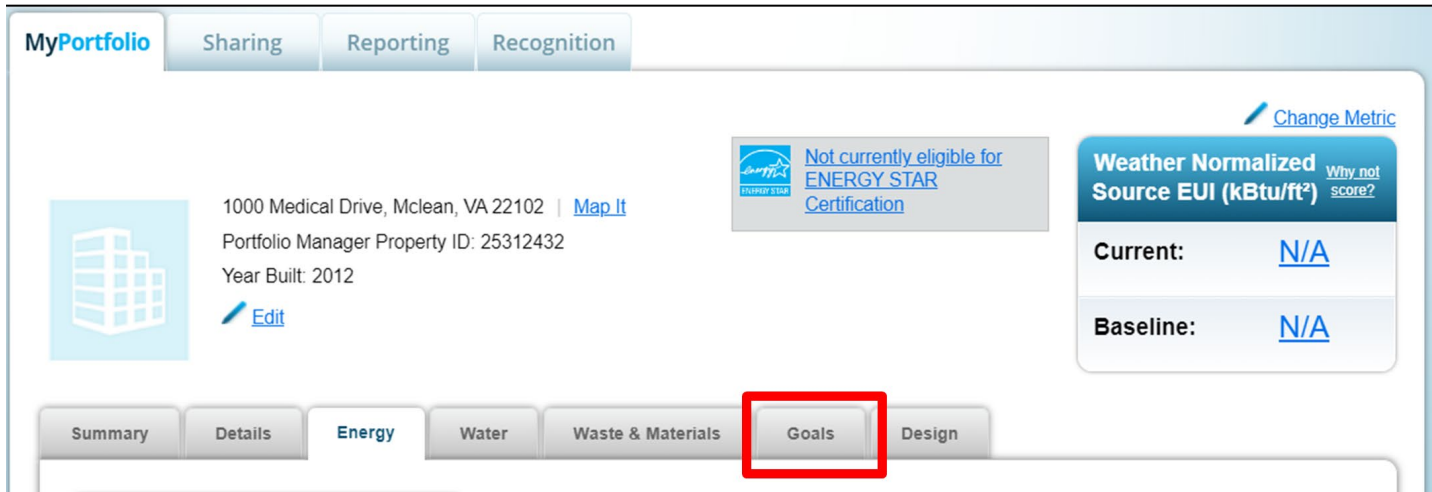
MyPortfolio Sharing Reporting Recognition

Change Metric

1000 Medical Drive, Mclean, VA 22102 | Map It
Portfolio Manager Property ID: 25312432
Year Built: 2012
Edit

energy ENERGY STAR
Not currently eligible for ENERGY STAR Certification

Weather Normalized Source EUI (kBtu/ft²) Why not score?

Current: N/A

Baseline: N/A

Summary Details Energy Water Waste & Materials Goals Design